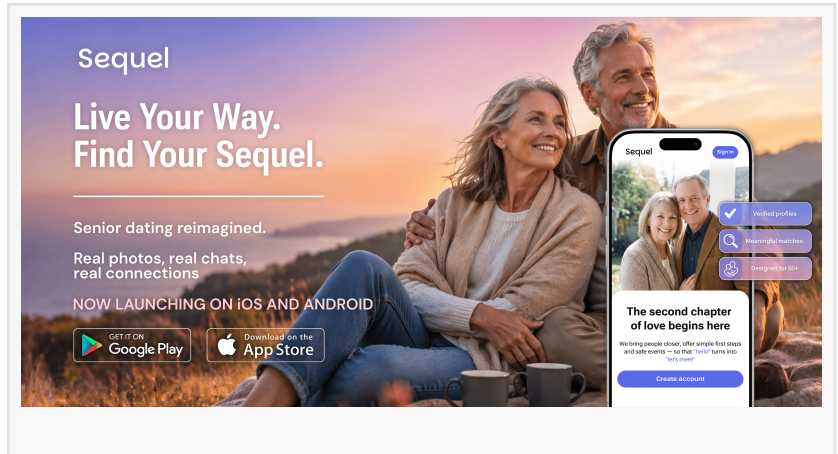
Sequel

Live Your Way.
Find Your Sequel.

Senior dating reimagined.

Real photos, real chats, real connections

NOW LAUNCHING ON iOS AND ANDROID

GET IT ON
Google Play

Download on the
App Store

Sequel

Sign In

Verified profiles

Meaningful matches

Designed for 50+

The second chapter of love begins here

We bring people closer, offer simple first steps and safe events — so that "hello" turns into "let's meet"

Create account